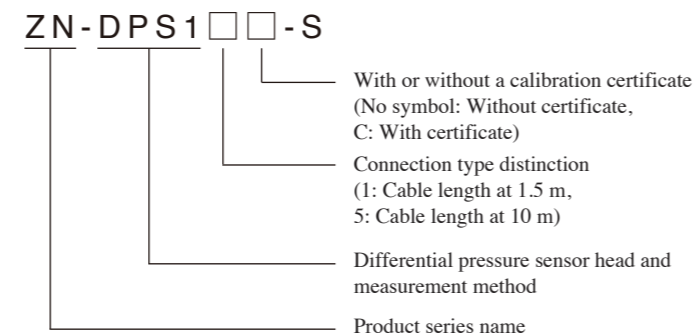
ZN-DPS1□□-S

With or without a calibration certificate (No symbol: Without certificate, C: With certificate)

Connection type distinction (1: Cable length at 1.5 m, 5: Cable length at 10 m)

Differential pressure sensor head and measurement method

Product series name